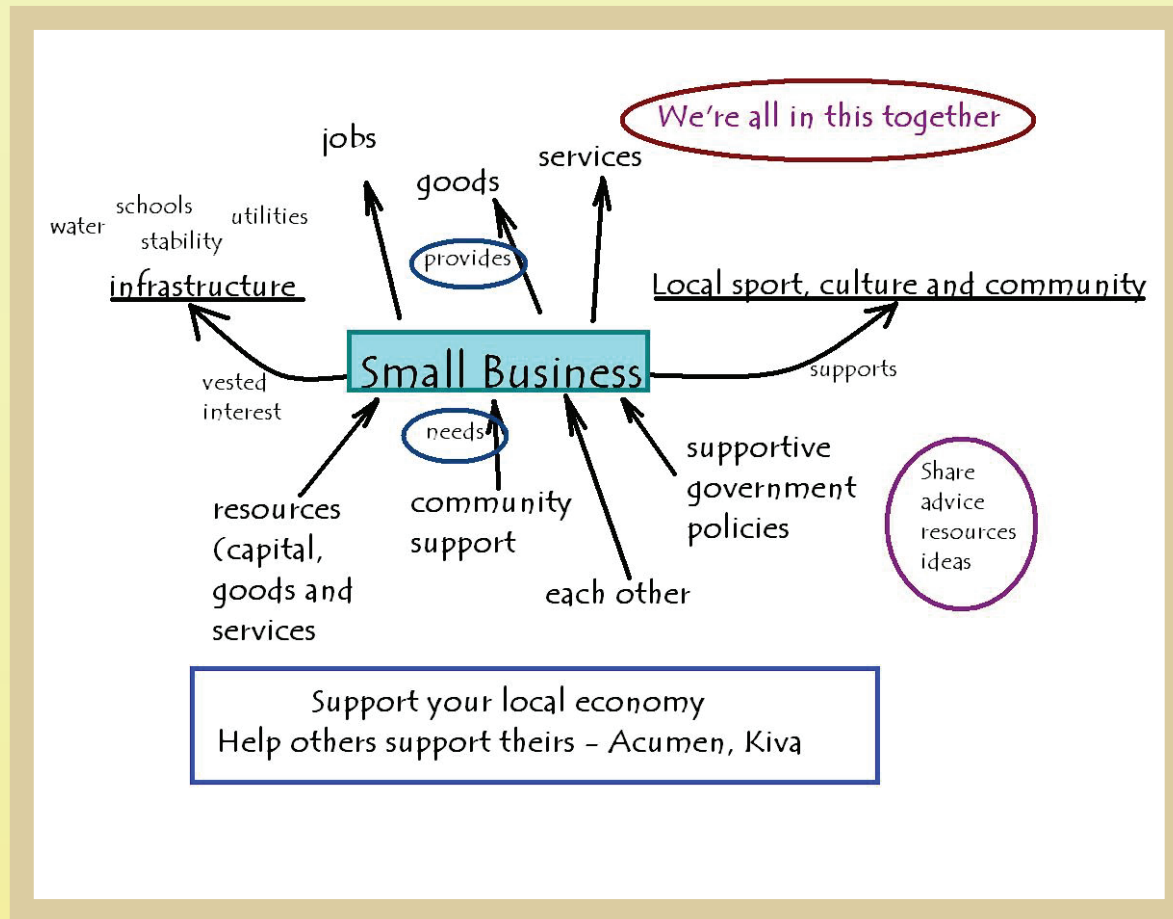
We're all in this together

jobs

goods

services

water schools utilities stability

provides

infrastructure

Local sport, culture and community

Small Business

vested interest

supports

needs

supportive government policies

Share advice resources ideas

resources (capital, goods and services

community support

each other

Support your local economy
Help others support theirs - Acumen, Kiva